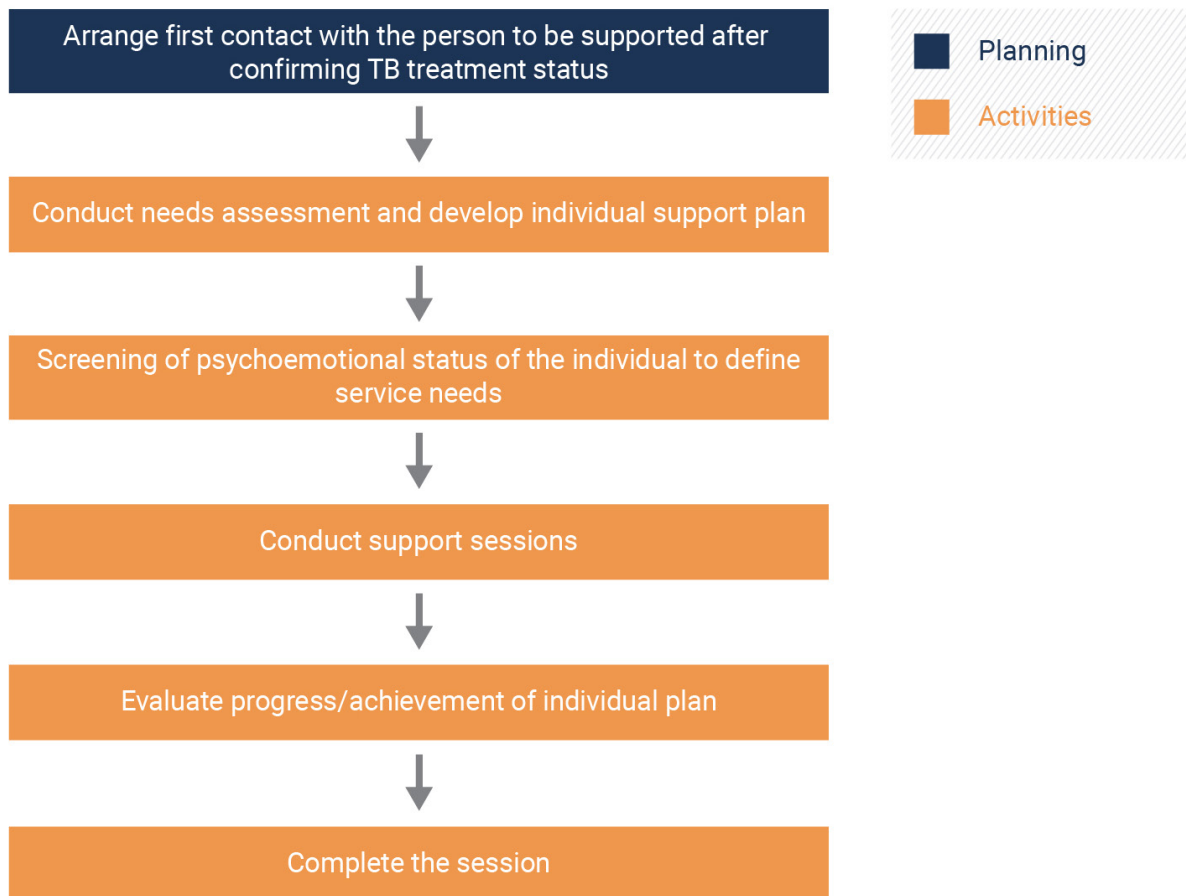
Arrange first contact with the person to be supported after confirming TB treatment status

Conduct needs assessment and develop individual support plan

Screening of psychoemotional status of the individual to define service needs

Conduct support sessions

Evaluate progress/achievement of individual plan

Complete the session

Planning

Activities